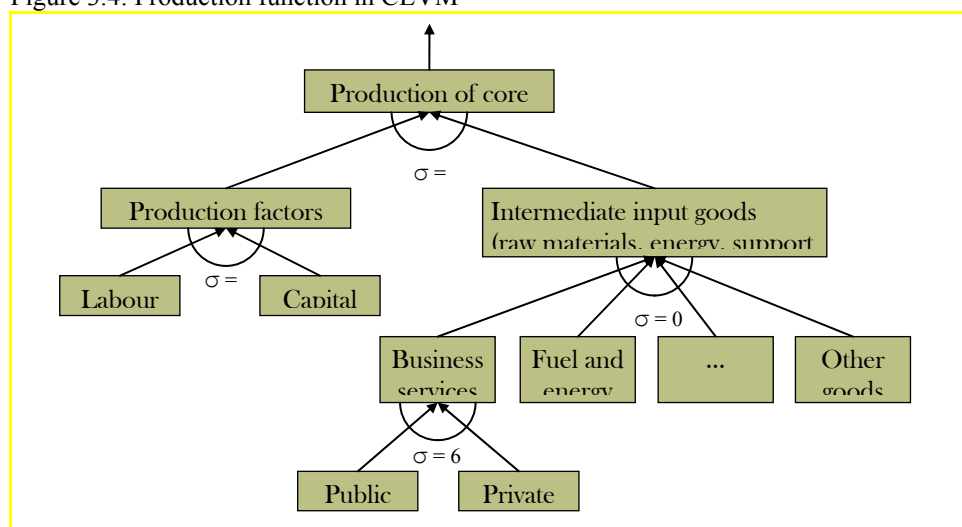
Figure 3.4: Production function in CEVM

Production of core

$\sigma =$

Production factors

Intermediate input goods (raw materials, energy, support

$\sigma =$

Labour

Capital

$\sigma = 0$

Business services

Fuel and energy

...

Other goods

$\sigma = 6$

Public

Private